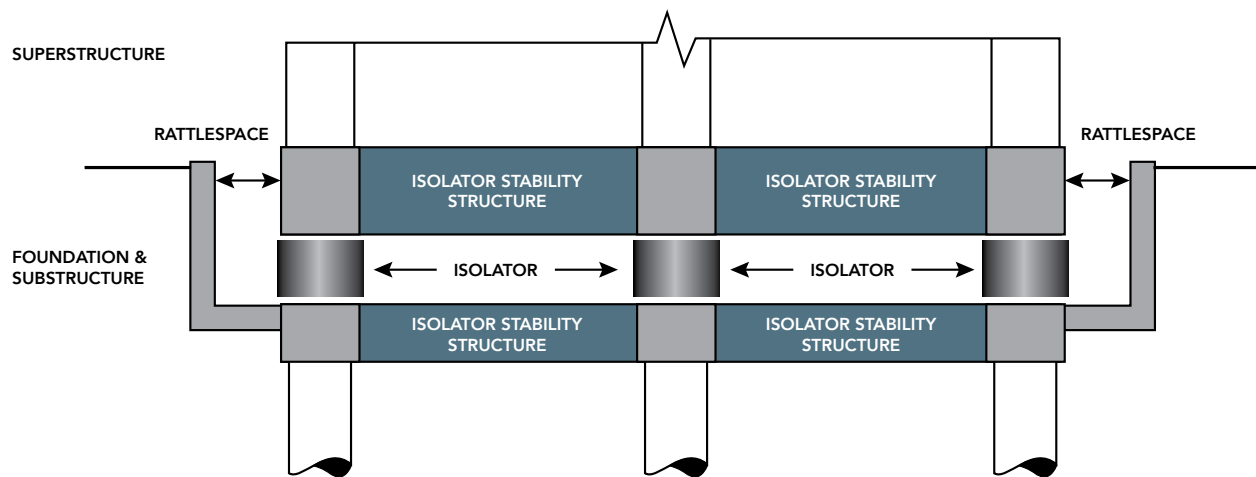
SUPERSTRUCTURE

RATTLESPACE

RATTLESPACE

ISOLATOR STABILITY STRUCTURE

ISOLATOR STABILITY STRUCTURE

FOUNDATION & SUBSTRUCTURE

ISOLATOR

ISOLATOR

ISOLATOR STABILITY STRUCTURE

ISOLATOR STABILITY STRUCTURE